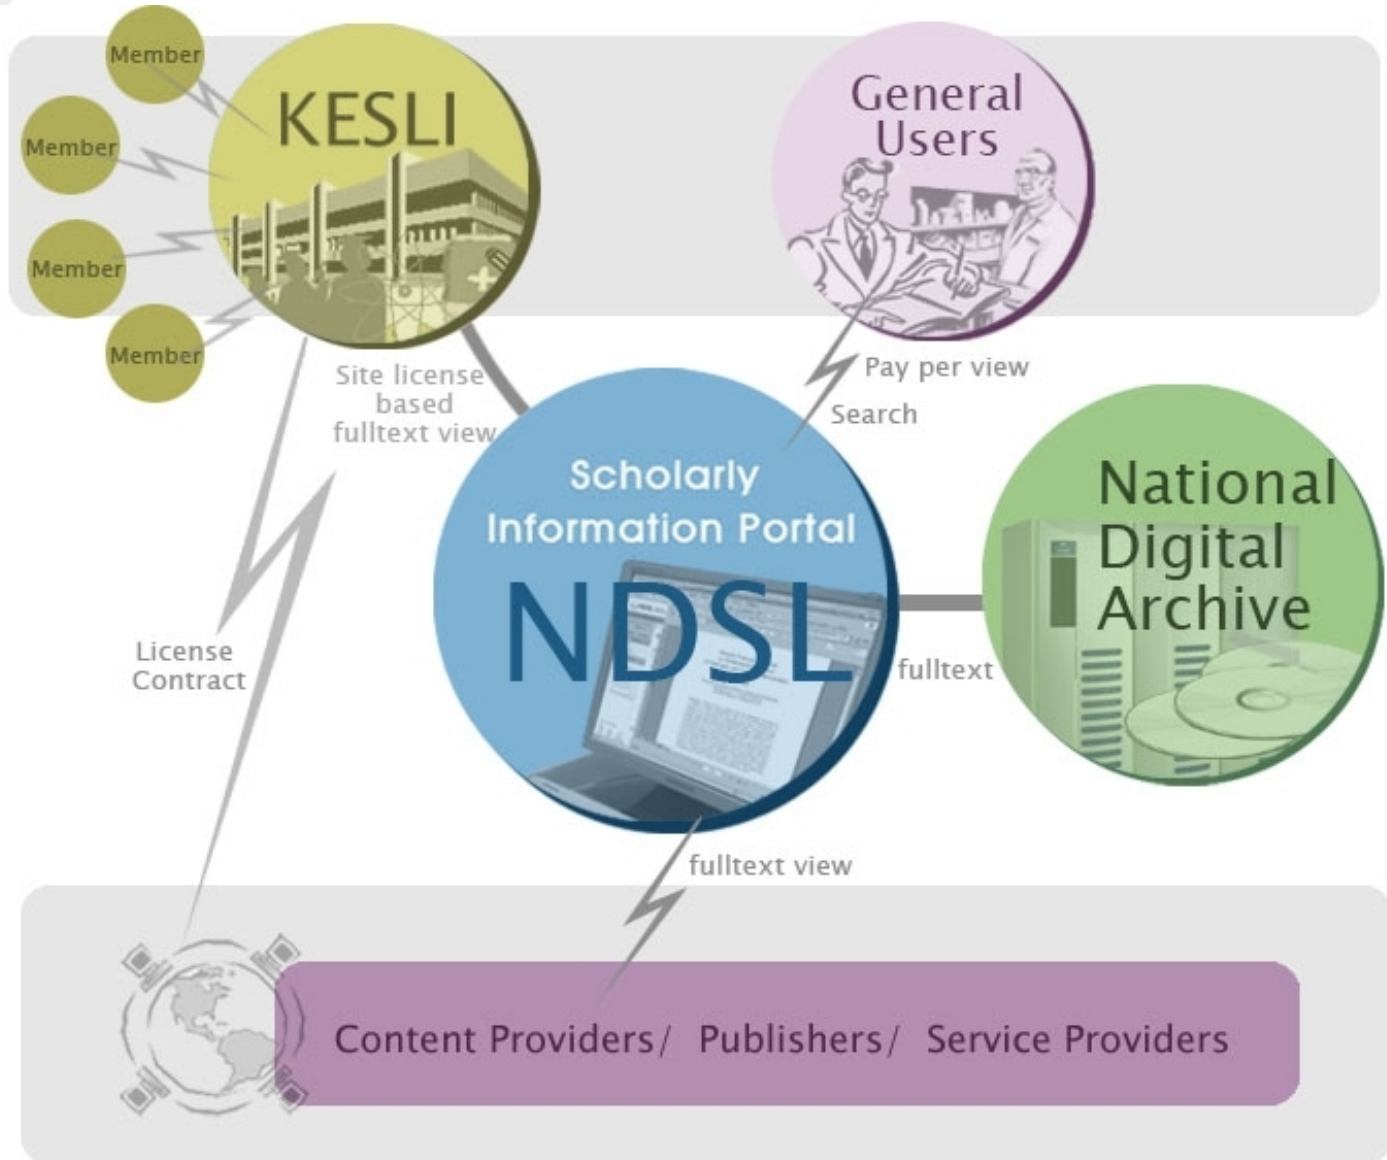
Member
Member
Member
Member
KESLI

General Users

Site license based fulltext view

Pay per view
Search

Scholarly Information Portal
NDSL

National Digital Archive

fulltext

License Contract

fulltext view

Content Providers/ Publishers/ Service Providers